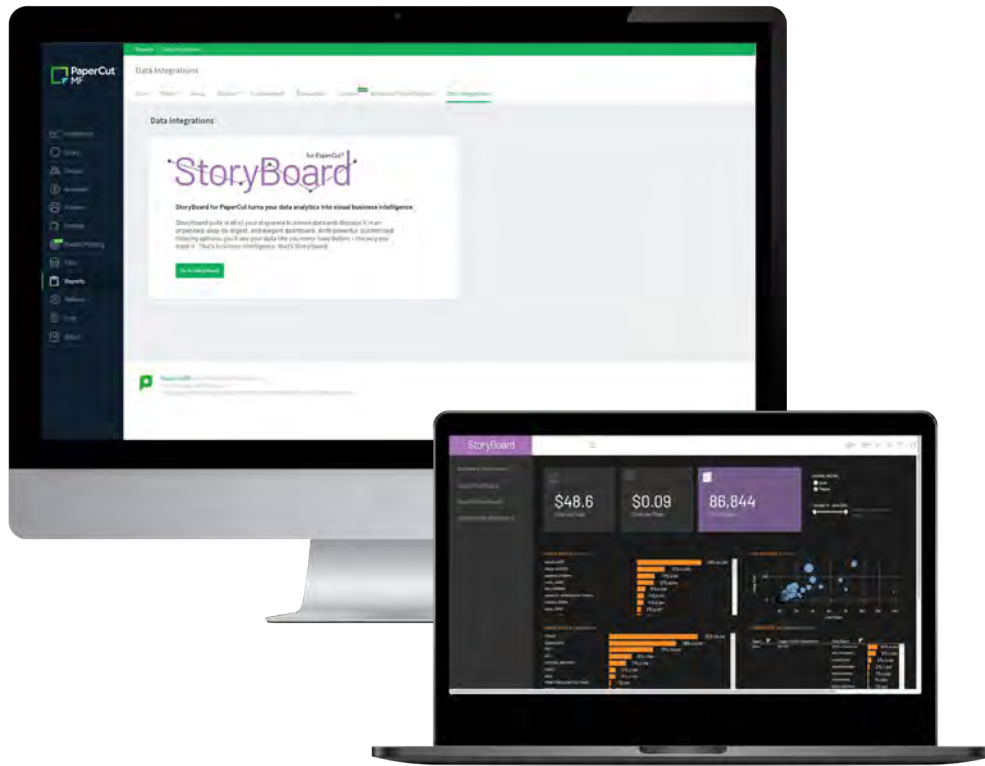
PaperCut MF

Data Integrations

Data Integrations

for PaperCut

StoryBoard

StoryBoard for PaperCut turns your data analytics into visual business intelligence

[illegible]

Go to StoryBoard

Dashboard

Reports

StoryBoard

$48.6

$0.09

86,844